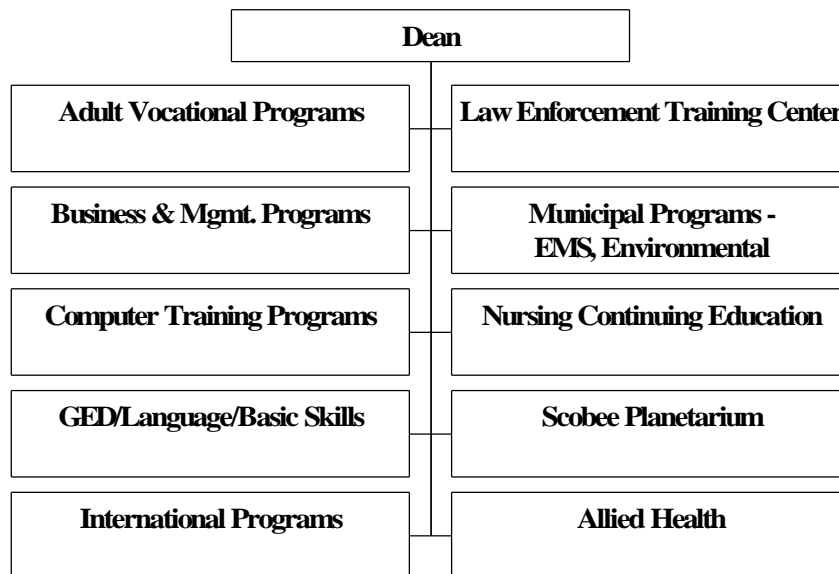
Dean

Adult Vocational Programs

Law Enforcement Training Center

Business & Mgmt. Programs

Municipal Programs - EMS, Environmental

Computer Training Programs

Nursing Continuing Education

GED/Language/Basic Skills

Scobee Planetarium

International Programs

Allied Health